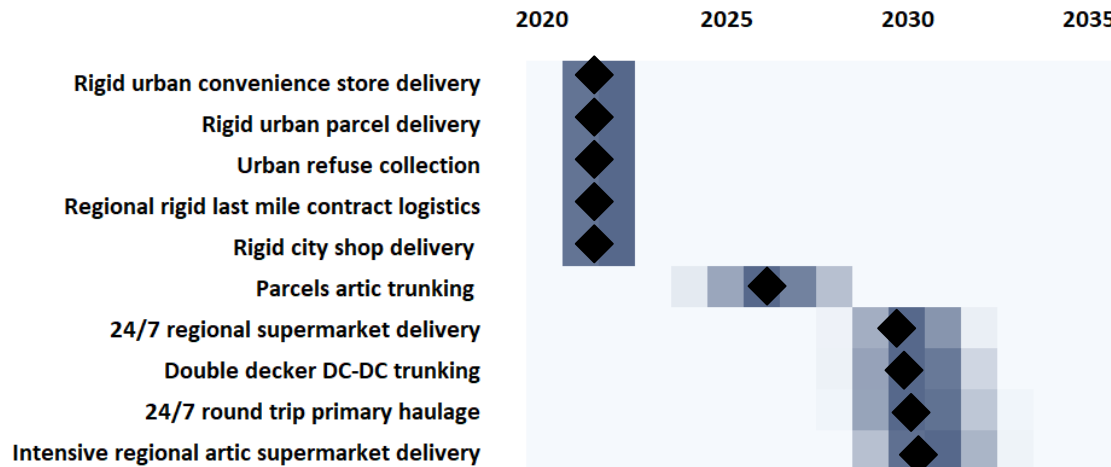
2020 2025 2030 2035

Rigid urban convenience store delivery
Rigid urban parcel delivery
Urban refuse collection
Regional rigid last mile contract logistics
Rigid city shop delivery
Parcels artic trunking
24/7 regional supermarket delivery
Double decker DC-DC trunking
24/7 round trip primary haulage
Intensive regional artic supermarket delivery